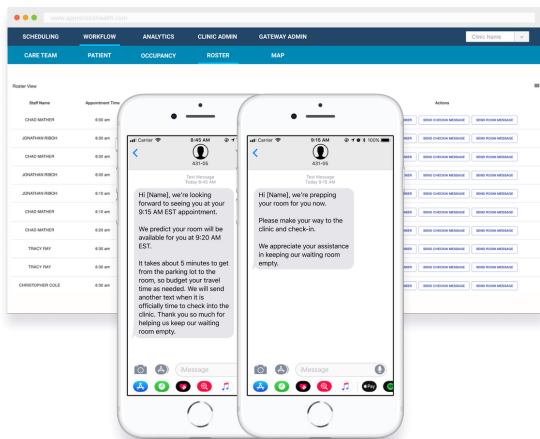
www.appointmenthealth.com

SCHEDULING WORKFLOW ANALYTICS CLINIC ADMIN GATEWAY ADMIN

Clinic Name

CARE TEAM PATIENT OCCUPANCY ROSTER MAP

Roster View

Staff Name

Appointment Time

Actions

CHAD MATHER 6:00 am

JONATHAN RIBOH 6:00 am

CHAD MATHER 6:00 am

JONATHAN RIBOH 6:00 am

JONATHAN RIBOH 6:15 am

CHAD MATHER 6:15 am

CHAD MATHER 6:20 am

TRACY RAY 6:20 am

TRACY RAY 6:30 am

CHRISTOPHER COLE 6:30 am

SEND CHECKIN MESSAGE SEND ROOM MESSAGE

SEND CHECKIN MESSAGE SEND ROOM MESSAGE

SEND CHECKIN MESSAGE SEND ROOM MESSAGE

SEND CHECKIN MESSAGE SEND ROOM MESSAGE

SEND CHECKIN MESSAGE SEND ROOM MESSAGE

SEND CHECKIN MESSAGE SEND ROOM MESSAGE

SEND CHECKIN MESSAGE SEND ROOM MESSAGE

SEND CHECKIN MESSAGE SEND ROOM MESSAGE

SEND CHECKIN MESSAGE SEND ROOM MESSAGE

SEND CHECKIN MESSAGE SEND ROOM MESSAGE

Carrier 8:45 AM

431-05

Text Message
Today 8:45 AM

Hi [Name], we're looking forward to seeing you at your 9:15 AM EST appointment.

We predict your room will be available for you at 9:20 AM EST.

It takes about 5 minutes to get from the parking lot to the room, so budget your travel time as needed. We will send another text when it is officially time to check into the clinic. Thank you so much for helping us keep our waiting room empty.

iMessage

Carrier 9:15 AM 100%

431-05

Text Message
Today 9:15 AM

Hi [Name], we're prepping your room for you now.

Please make your way to the clinic and check-in.

We appreciate your assistance in keeping our waiting room empty.

iMessage